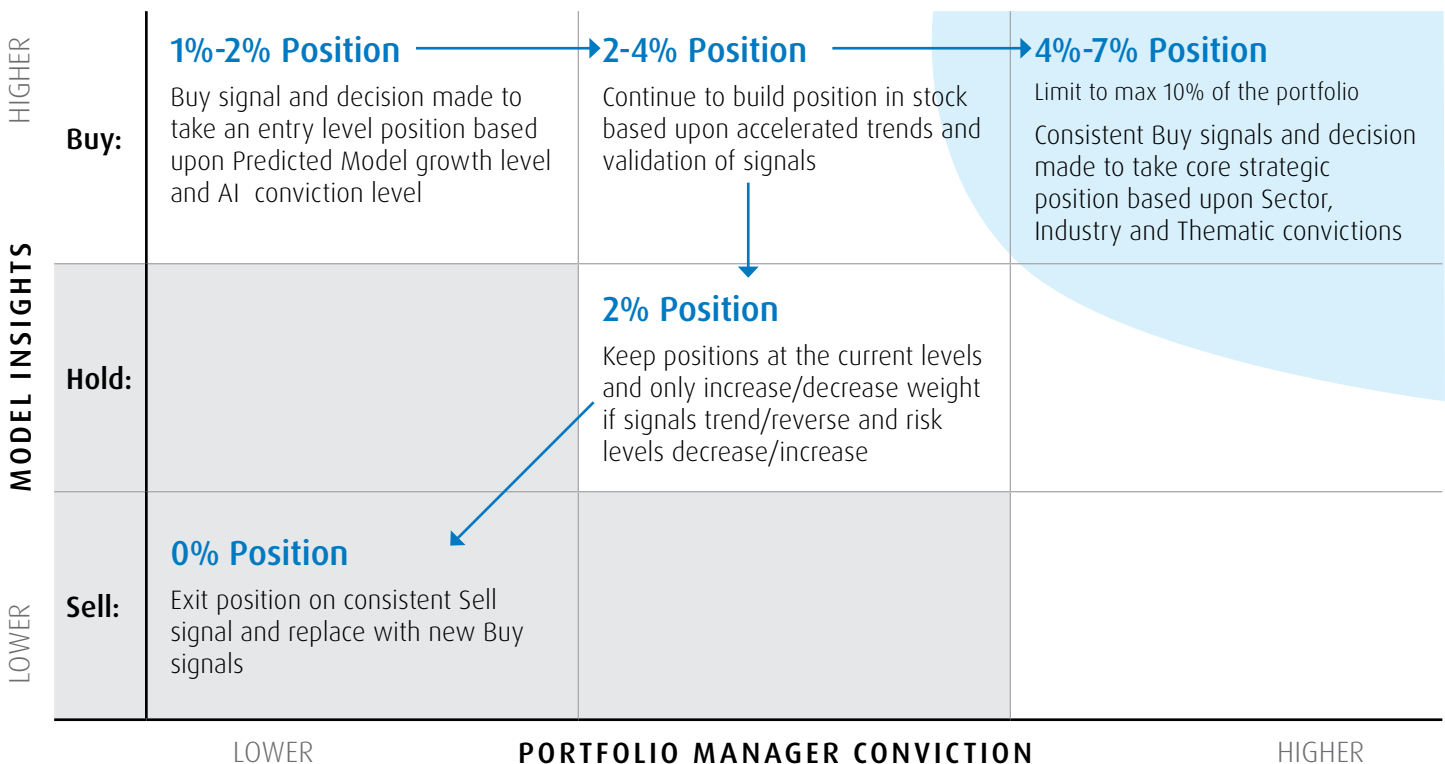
HIGHER

Buy:

1%-2% Position

Buy signal and decision made to take an entry level position based upon Predicted Model growth level and AI conviction level

2-4% Position

Continue to build position in stock based upon accelerated trends and validation of signals

4%-7% Position

Limit to max 10% of the portfolio

Consistent Buy signals and decision made to take core strategic position based upon Sector, Industry and Thematic convictions

MODEL INSIGHTS

Hold:

2% Position

Keep positions at the current levels and only increase/decrease weight if signals trend/reverse and risk levels decrease/increase

Sell:

0% Position

Exit position on consistent Sell signal and replace with new Buy signals

LOWER

LOWER

PORTFOLIO MANAGER CONVICTION

HIGHER